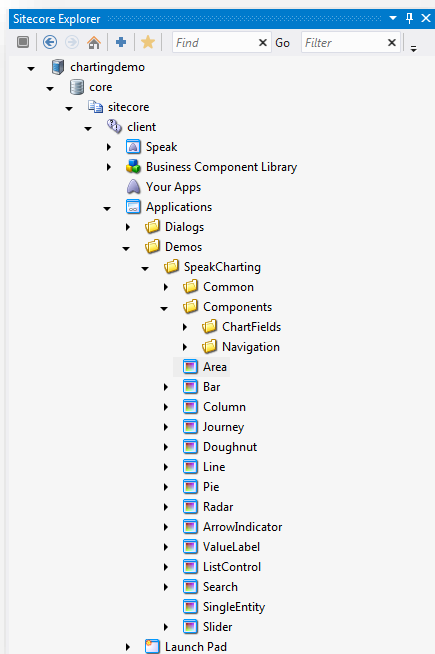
Sitecore Explorer

Find
Go
Filter

chartingdemo
core
sitecore
client
Speak
Business Component Library
Your Apps
Applications
Dialogs
Demos
SpeakCharting
Common
Components
ChartFields
Navigation
Area
Bar
Column
Journey
Doughnut
Line
Pie
Radar
ArrowIndicator
ValueLabel
ListControl
Search
SingleEntity
Slider
Launch Pad